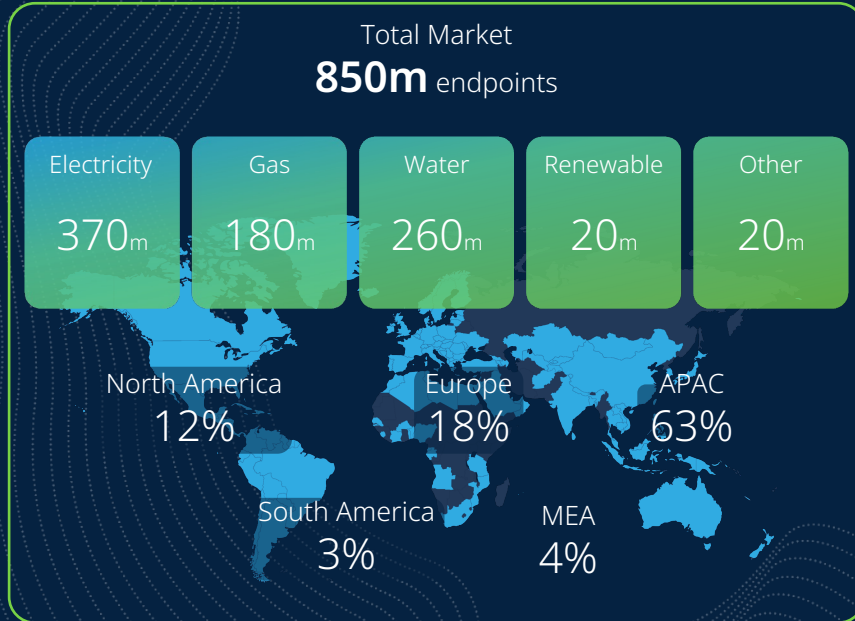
Total Market
**850m** endpoints

| Electricity | Gas | Water | Renewable | Other |
|---|---|---|---|---|
| 370m | 180m | 260m | 20m | 20m |

North America
12%

Europe
18%

APAC
63%

South America
3%

MEA
4%